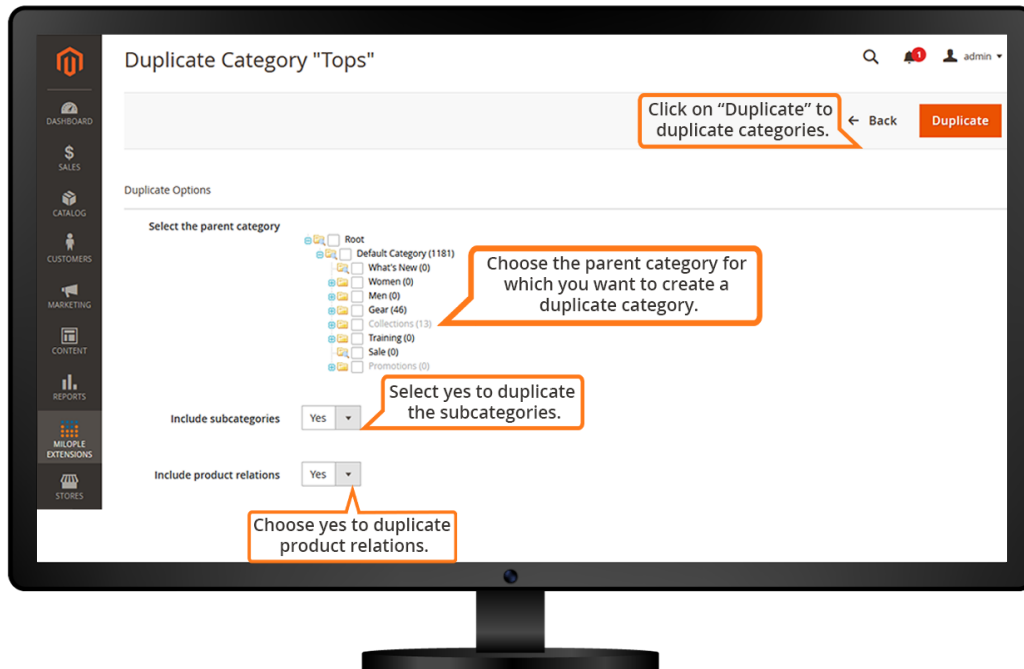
DASHBOARD
SALES
CATALOG
CUSTOMERS
MARKETING
CONTENT
REPORTS
MILOPLE EXTENSIONS
STORES

Duplicate Category "Tops"

1
admin

Click on “Duplicate” to duplicate categories.

← Back
Duplicate

Duplicate Options

Select the parent category

Root
Default Category (1181)
What's New (0)
Women (0)
Men (0)
Gear (46)
Collections (13)
Training (0)
Sale (0)
Promotions (0)

Choose the parent category for which you want to create a duplicate category.

Include subcategories
Yes

Select yes to duplicate the subcategories.

Include product relations
Yes

Choose yes to duplicate product relations.